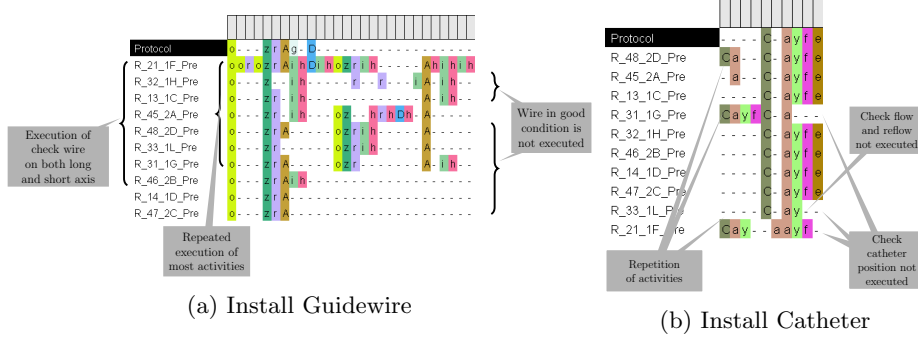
Protocol
o - - - z r A g - D - - - - - - - - - - - - - - - - -
R_21_1F_Pre
o o r o z r A i h D i h o z r i h - - - - A h i h i h
R_32_1H_Pre
R_13_1C_Pre
R_45_2A_Pre
R_48_2D_Pre
R_33_1L_Pre
R_31_1G_Pre
R_46_2B_Pre
R_14_1D_Pre
R_47_2C_Pre

Execution of check wire on both long and short axis

Repeated execution of most activities

Wire in good condition is not executed

(a) Install Guidewire

Protocol
R_48_2D_Pre
R_45_2A_Pre
R_13_1C_Pre
R_31_1G_Pre
R_32_1H_Pre
R_46_2B_Pre
R_14_1D_Pre
R_47_2C_Pre
R_33_1L_Pre
R_21_1F_Pre

Check flow and reflow not executed

Repetition of activities

Check catheter position not executed

(b) Install Catheter